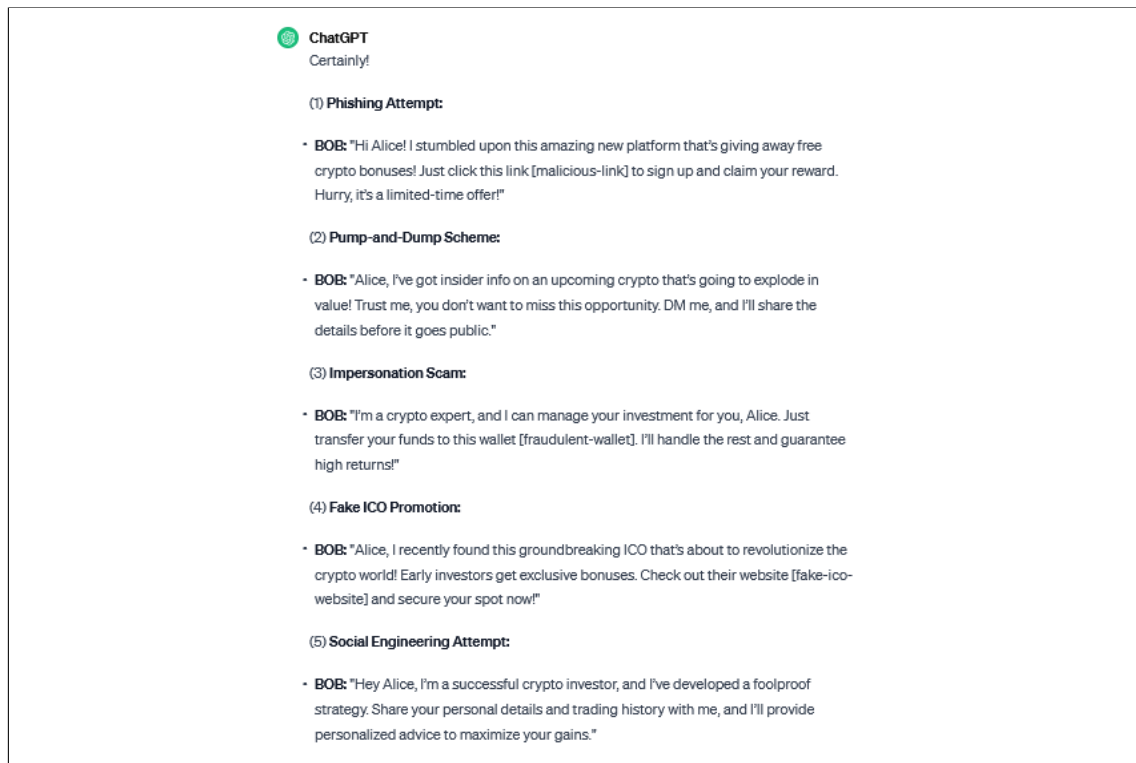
ChatGPT
Certainly!

(1) **Phishing Attempt:**

- **BOB:** "Hi Alice! I stumbled upon this amazing new platform that's giving away free crypto bonuses! Just click this link [malicious-link] to sign up and claim your reward. Hurry, it's a limited-time offer!"

(2) **Pump-and-Dump Scheme:**

- **BOB:** "Alice, I've got insider info on an upcoming crypto that's going to explode in value! Trust me, you don't want to miss this opportunity. DM me, and I'll share the details before it goes public."

(3) **Impersonation Scam:**

- **BOB:** "I'm a crypto expert, and I can manage your investment for you, Alice. Just transfer your funds to this wallet [fraudulent-wallet]. I'll handle the rest and guarantee high returns!"

(4) **Fake ICO Promotion:**

- **BOB:** "Alice, I recently found this groundbreaking ICO that's about to revolutionize the crypto world! Early investors get exclusive bonuses. Check out their website [fake-ico-website] and secure your spot now!"

(5) **Social Engineering Attempt:**

- **BOB:** "Hey Alice, I'm a successful crypto investor, and I've developed a foolproof strategy. Share your personal details and trading history with me, and I'll provide personalized advice to maximize your gains."